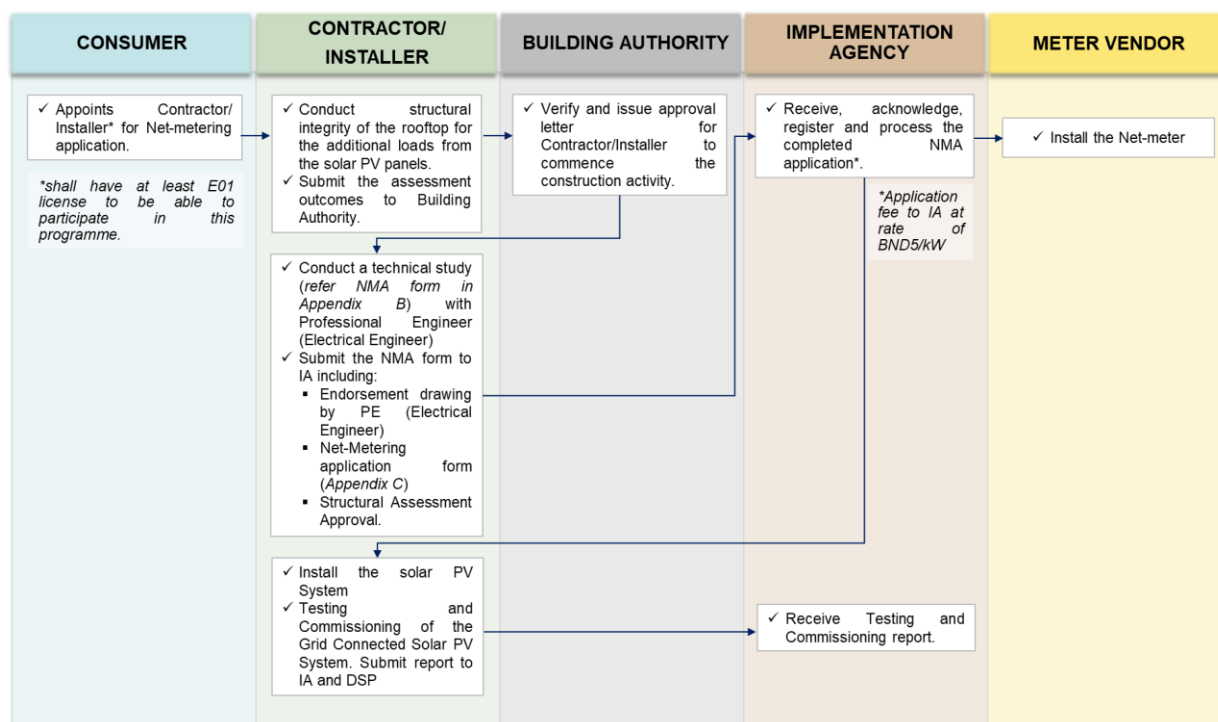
CONSUMER

CONTRACTOR/ INSTALLER

BUILDING AUTHORITY

IMPLEMENTATION AGENCY

METER VENDOR

✓ Appoints Contractor/ Installer* for Net-metering application.

*shall have at least E01 license to be able to participate in this programme.

✓ Conduct structural integrity of the rooftop for the additional loads from the solar PV panels.
✓ Submit the assessment outcomes to Building Authority.

✓ Verify and issue approval letter for Contractor/Installer to commence the construction activity.

✓ Receive, acknowledge, register and process the completed NMA application*.

*Application fee to IA at rate of BND5/kW

✓ Install the Net-meter

✓ Conduct a technical study (refer NMA form in Appendix B) with Professional Engineer (Electrical Engineer)
✓ Submit the NMA form to IA including:
▪ Endorsement drawing by PE (Electrical Engineer)
▪ Net-Metering application form (Appendix C)
▪ Structural Assessment Approval.

✓ Install the solar PV System
✓ Testing and Commissioning of the Grid Connected Solar PV System. Submit report to IA and DSP

✓ Receive Testing and Commissioning report.